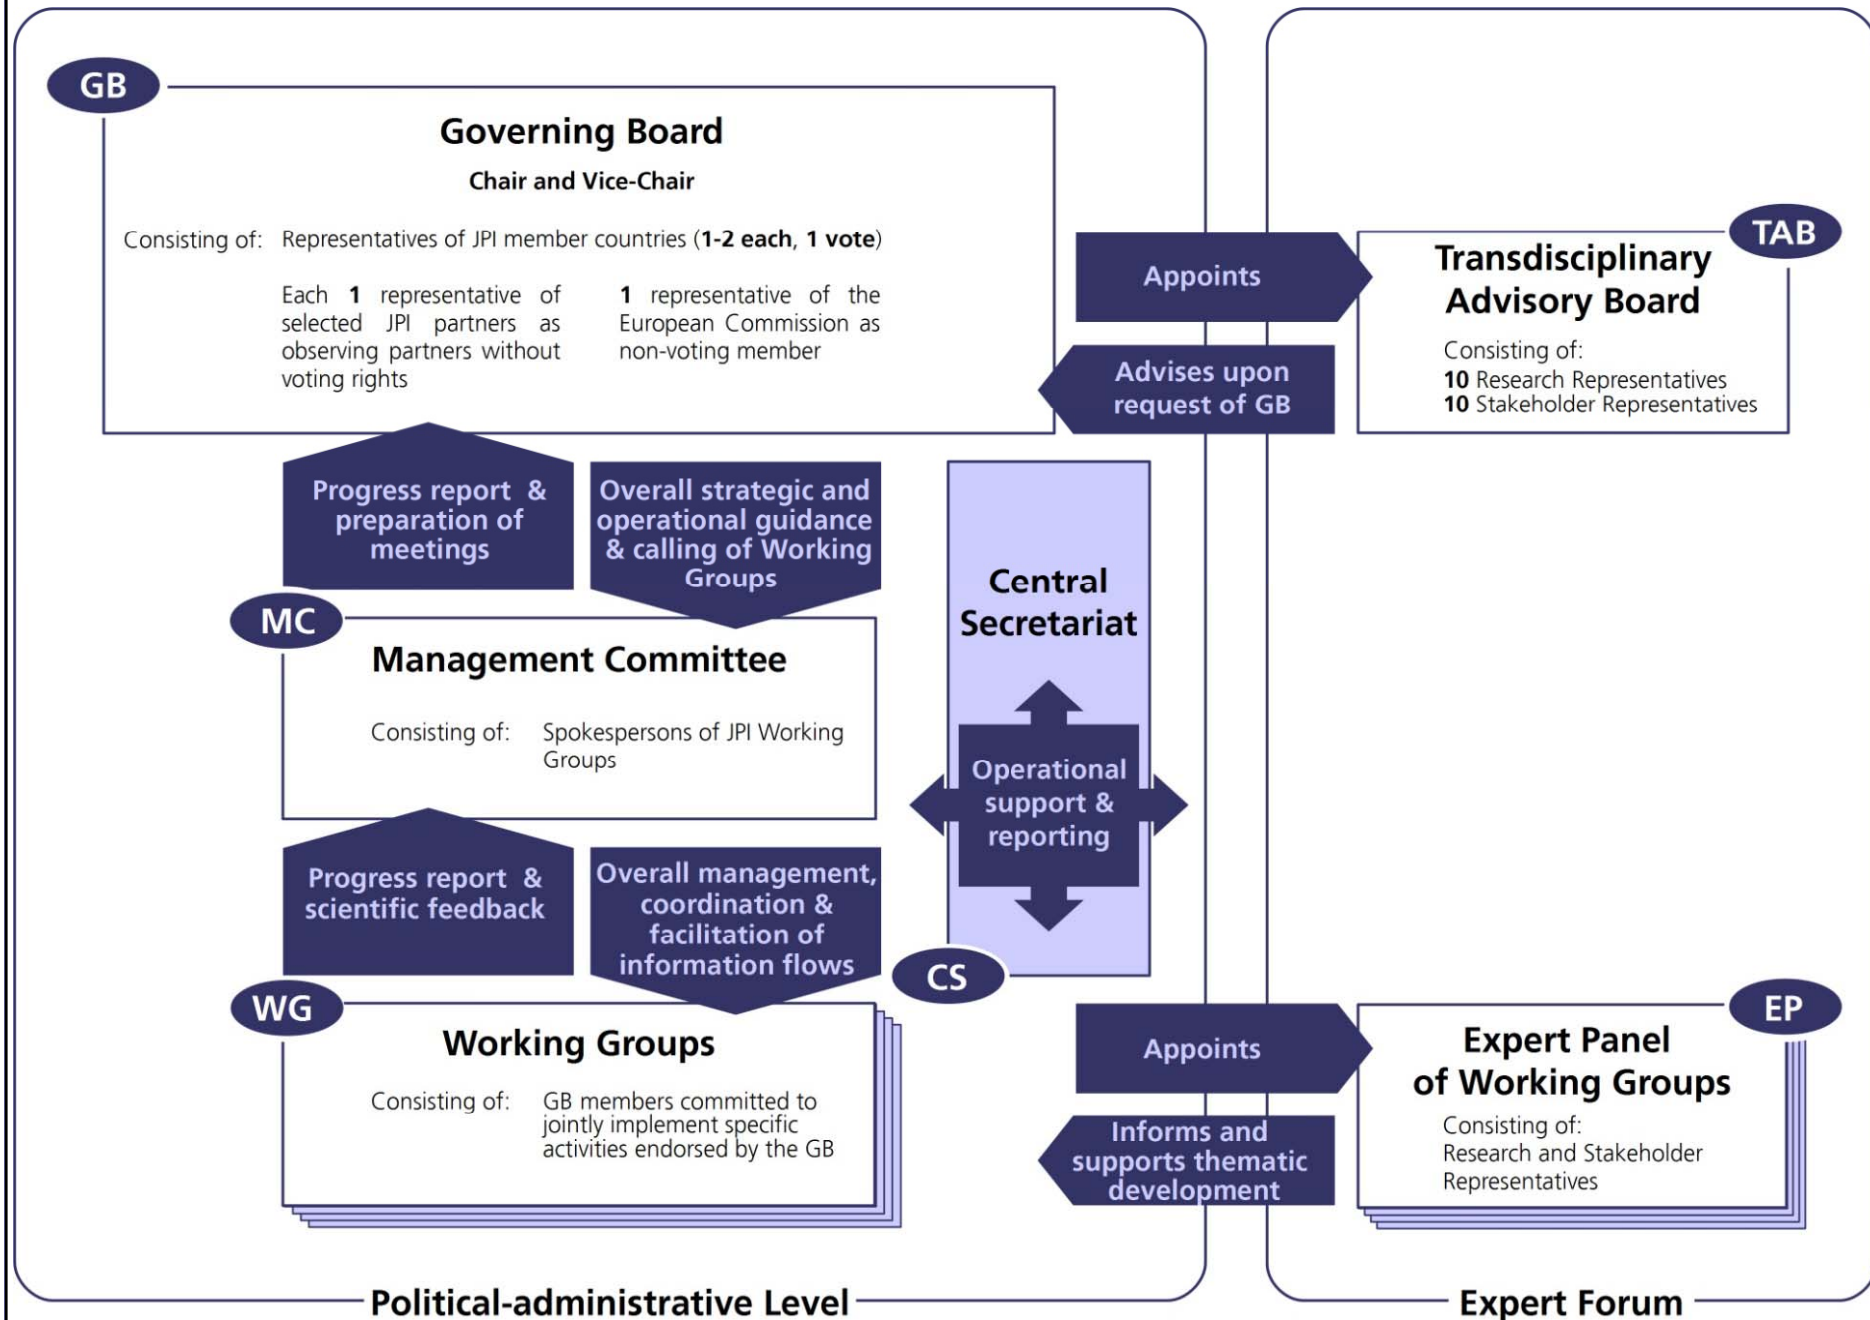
GB

Governing Board

Chair and Vice-Chair

Consisting of: Representatives of JPI member countries (**1-2 each**, **1 vote**)

Each **1** representative of selected JPI partners as observing partners without voting rights

**1** representative of the European Commission as non-voting member

Appoints

Advises upon request of GB

TAB

Transdisciplinary Advisory Board

Consisting of:
**10** Research Representatives
**10** Stakeholder Representatives

Progress report & preparation of meetings

Overall strategic and operational guidance & calling of Working Groups

Central Secretariat

MC

Management Committee

Consisting of: Spokespersons of JPI Working Groups

Operational support & reporting

Progress report & scientific feedback

Overall management, coordination & facilitation of information flows

CS

WG

Working Groups

Consisting of: GB members committed to jointly implement specific activities endorsed by the GB

Appoints

Informs and supports thematic development

EP

Expert Panel of Working Groups

Consisting of:
Research and Stakeholder Representatives

Political-administrative Level

Expert Forum